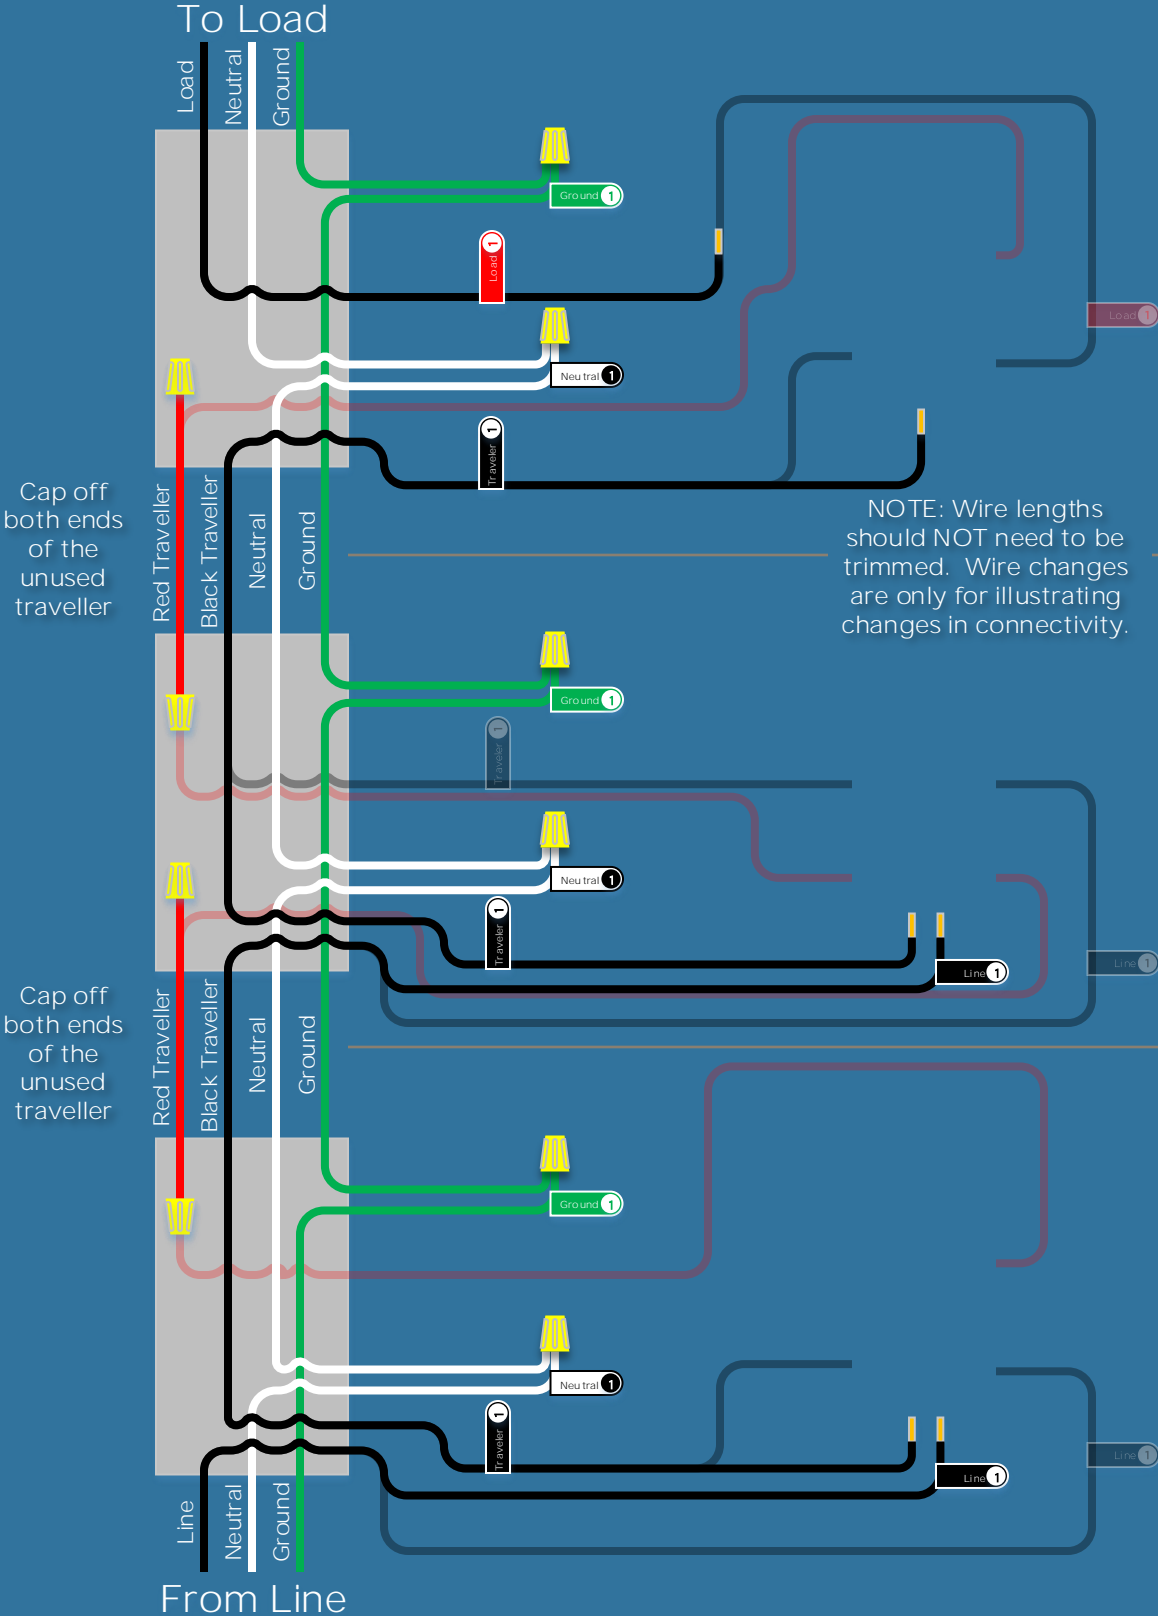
To Load

Load
Neutral
Ground

Ground 1
Load 1
Load 1
Neutral 1
Traveler 1

Cap off both ends of the unused traveller

Red Traveller
Black Traveller
Neutral
Ground

NOTE: Wire lengths should NOT need to be trimmed. Wire changes are only for illustrating changes in connectivity.

Ground 1
Traveler 1
Neutral 1
Traveler 1
Line 1
Line 1

Cap off both ends of the unused traveller

Red Traveller
Black Traveller
Neutral
Ground

Ground 1
Neutral 1
Traveler 1
Line 1
Line 1

Line
Neutral
Ground

From Line